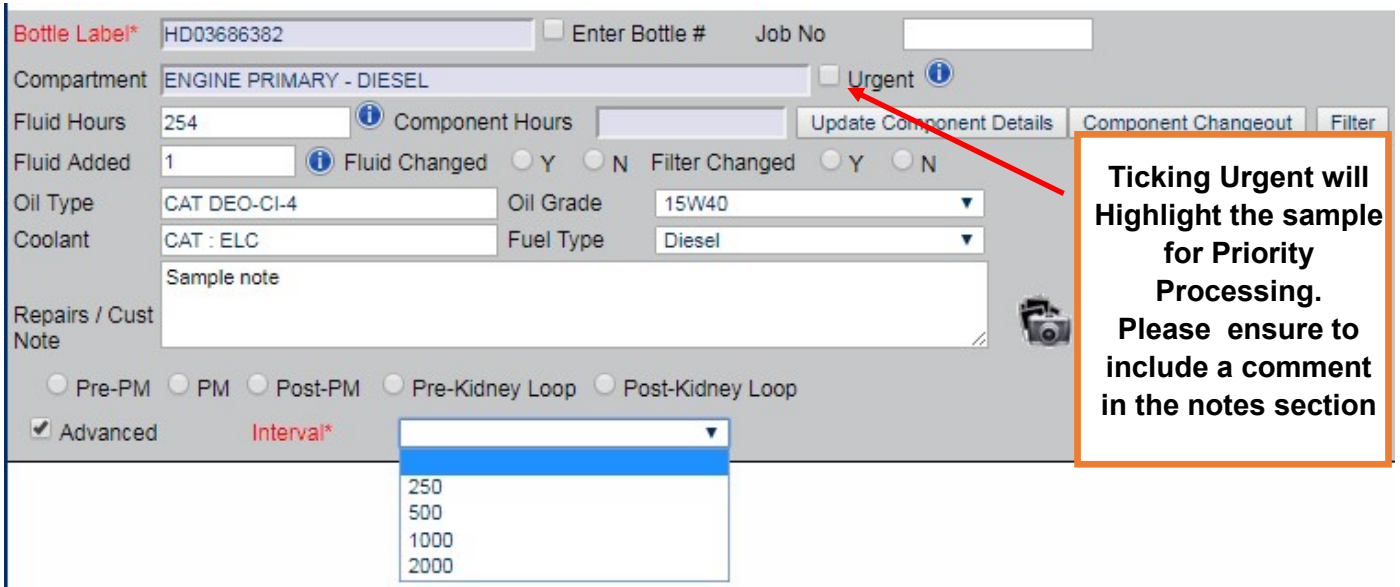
Bottle Label* HD03686382 Enter Bottle # Job No

Compartment ENGINE PRIMARY - DIESEL Urgent

Fluid Hours 254 Component Hours Update Component Details Component Changeout Filter

Fluid Added 1 Fluid Changed Y N Filter Changed Y N

Oil Type CAT DEO-CI-4 Oil Grade 15W40

Coolant CAT : ELC Fuel Type Diesel

Repairs / Cust Note Sample note

Pre-PM PM Post-PM Pre-Kidney Loop Post-Kidney Loop

Advanced Interval*

250
500
1000
2000

Ticking Urgent will Highlight the sample for Priority Processing.
Please ensure to include a comment in the notes section